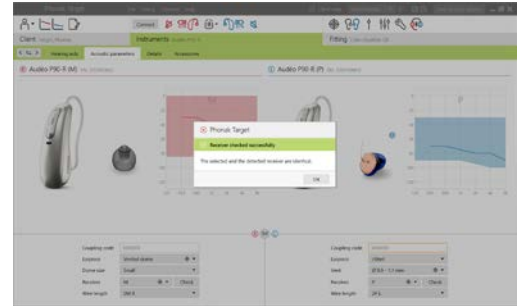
Phonak Target

Client

Instruments

Fitting

Hearing aids

Acoustic parameters

Details

Accessories

Audéo P90-R (L)

Audéo P90-R (R)

Phonak Target

Receiver checked successfully

The selected and the detected receiver are identical.

OK

Coupling code

Earpiece

Dome size

Receiver

Wire length

Check

Coupling code

Earpiece

Receiver

Wire length

Check